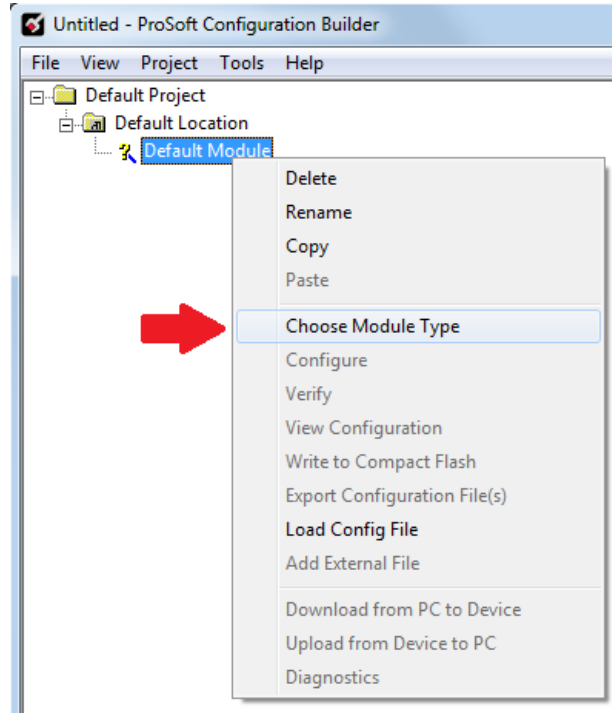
Untitled - ProSoft Configuration Builder

File View Project Tools Help

Default Project
Default Location
Default Module

Delete
Rename
Copy
Paste
Choose Module Type
Configure
Verify
View Configuration
Write to Compact Flash
Export Configuration File(s)
Load Config File
Add External File
Download from PC to Device
Upload from Device to PC
Diagnostics